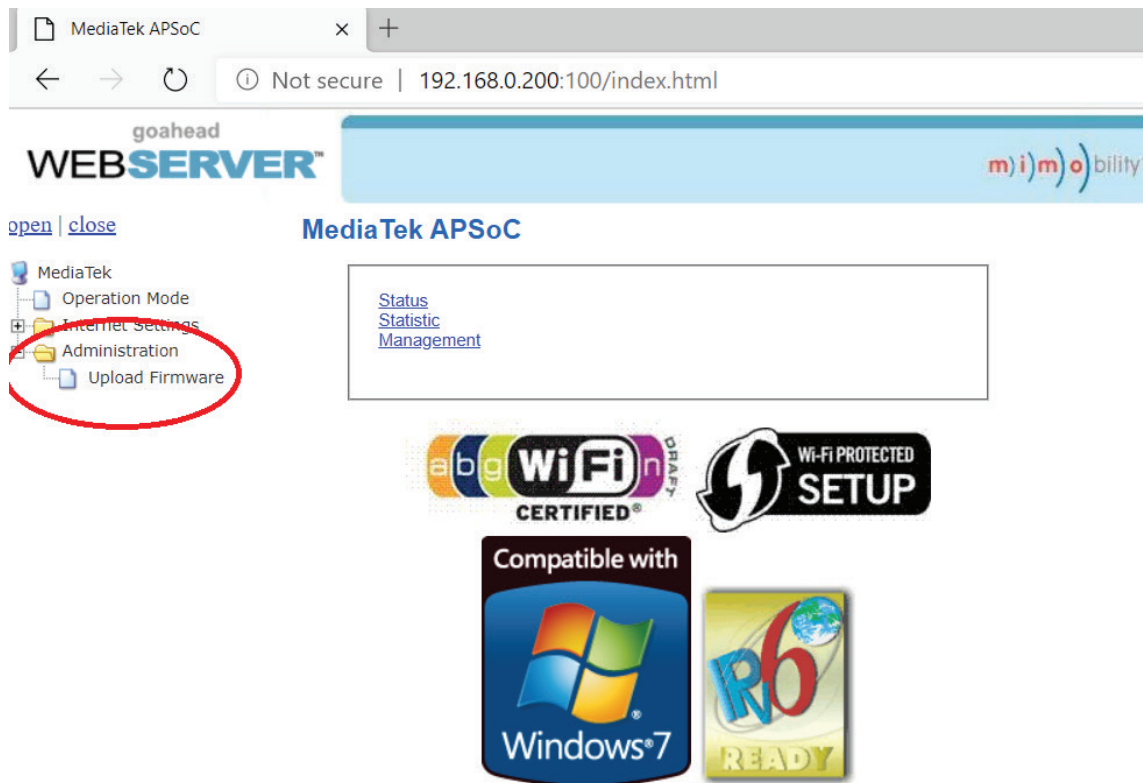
MediaTek APSoC ×  +

← → ↻  ⓘ Not secure | 192.168.0.200:100/index.html

goahead
WEBSERVER™

m)i)m)o)bility

open | close

MediaTek
Operation Mode
Internet Settings
Administration
Upload Firmware

MediaTek APSoC

Status
Statistic
Management

a b g WiFi n DRAFT
CERTIFIED®

Wi-Fi PROTECTED SETUP

Compatible with
Windows®7

IPv6
READY